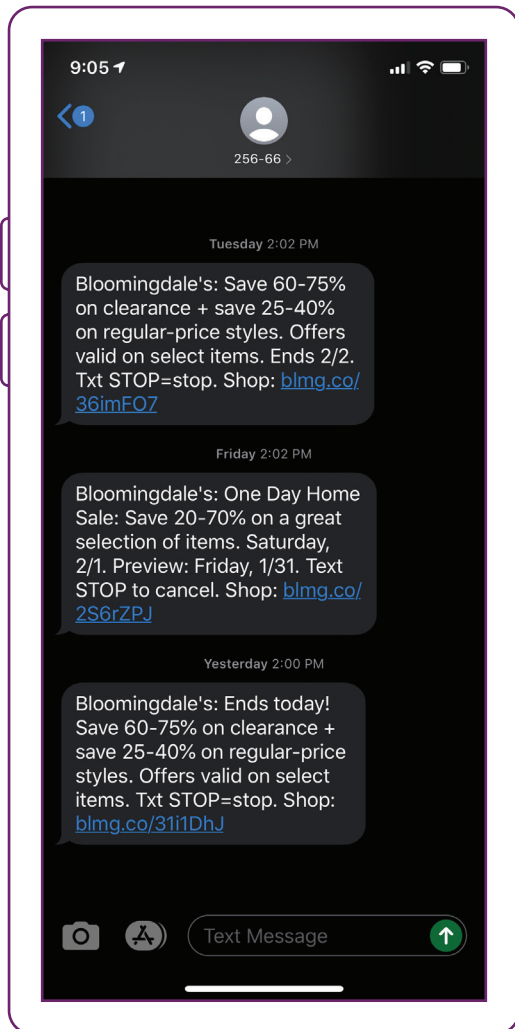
9:05

1

256-66 >

Tuesday 2:02 PM

Bloomingdale's: Save 60-75% on clearance + save 25-40% on regular-price styles. Offers valid on select items. Ends 2/2. Txt STOP=stop. Shop: blmg.co/36imFO7

Friday 2:02 PM

Bloomingdale's: One Day Home Sale: Save 20-70% on a great selection of items. Saturday, 2/1. Preview: Friday, 1/31. Text STOP to cancel. Shop: blmg.co/2S6rZPJ

Yesterday 2:00 PM

Bloomingdale's: Ends today! Save 60-75% on clearance + save 25-40% on regular-price styles. Offers valid on select items. Txt STOP=stop. Shop: blmg.co/31i1DhJ

Text Message